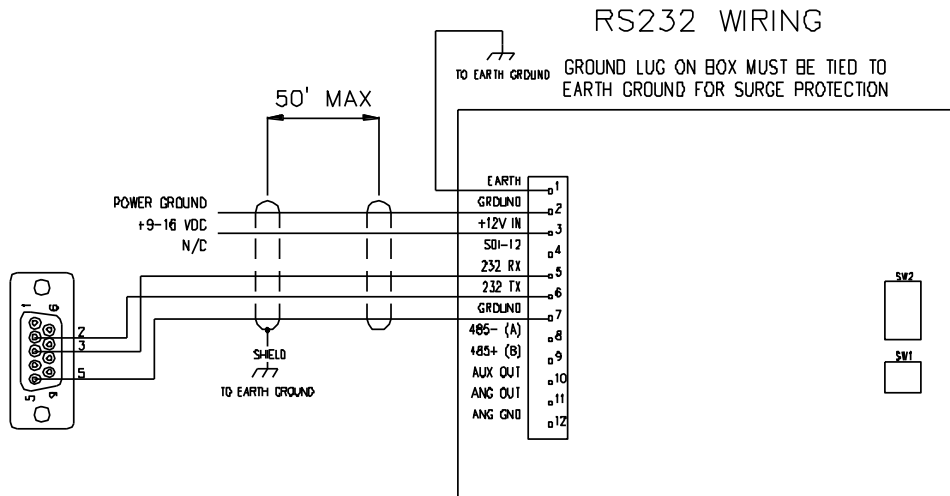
RS232 WIRING

TO EARTH GROUND

GROUND LUG ON BOX MUST BE TIED TO EARTH GROUND FOR SURGE PROTECTION

50' MAX

POWER GROUND
+9-16 VDC
N/C

| | |
|---|---|
| EARTH | 1 |
| GROUND | 2 |
| +12V IN | 3 |
| SDI-12 | 4 |
| 232 RX | 5 |
| 232 TX | 6 |
| GROUND | 7 |
| 485- (A) | 8 |
| 485+ (B) | 9 |
| AUX OUT | 10 |
| ANG OUT | 11 |
| ANG GND | 12 |

SW2
SW1

1
6
5
9
2
3
5

SHIELD
TO EARTH GROUND